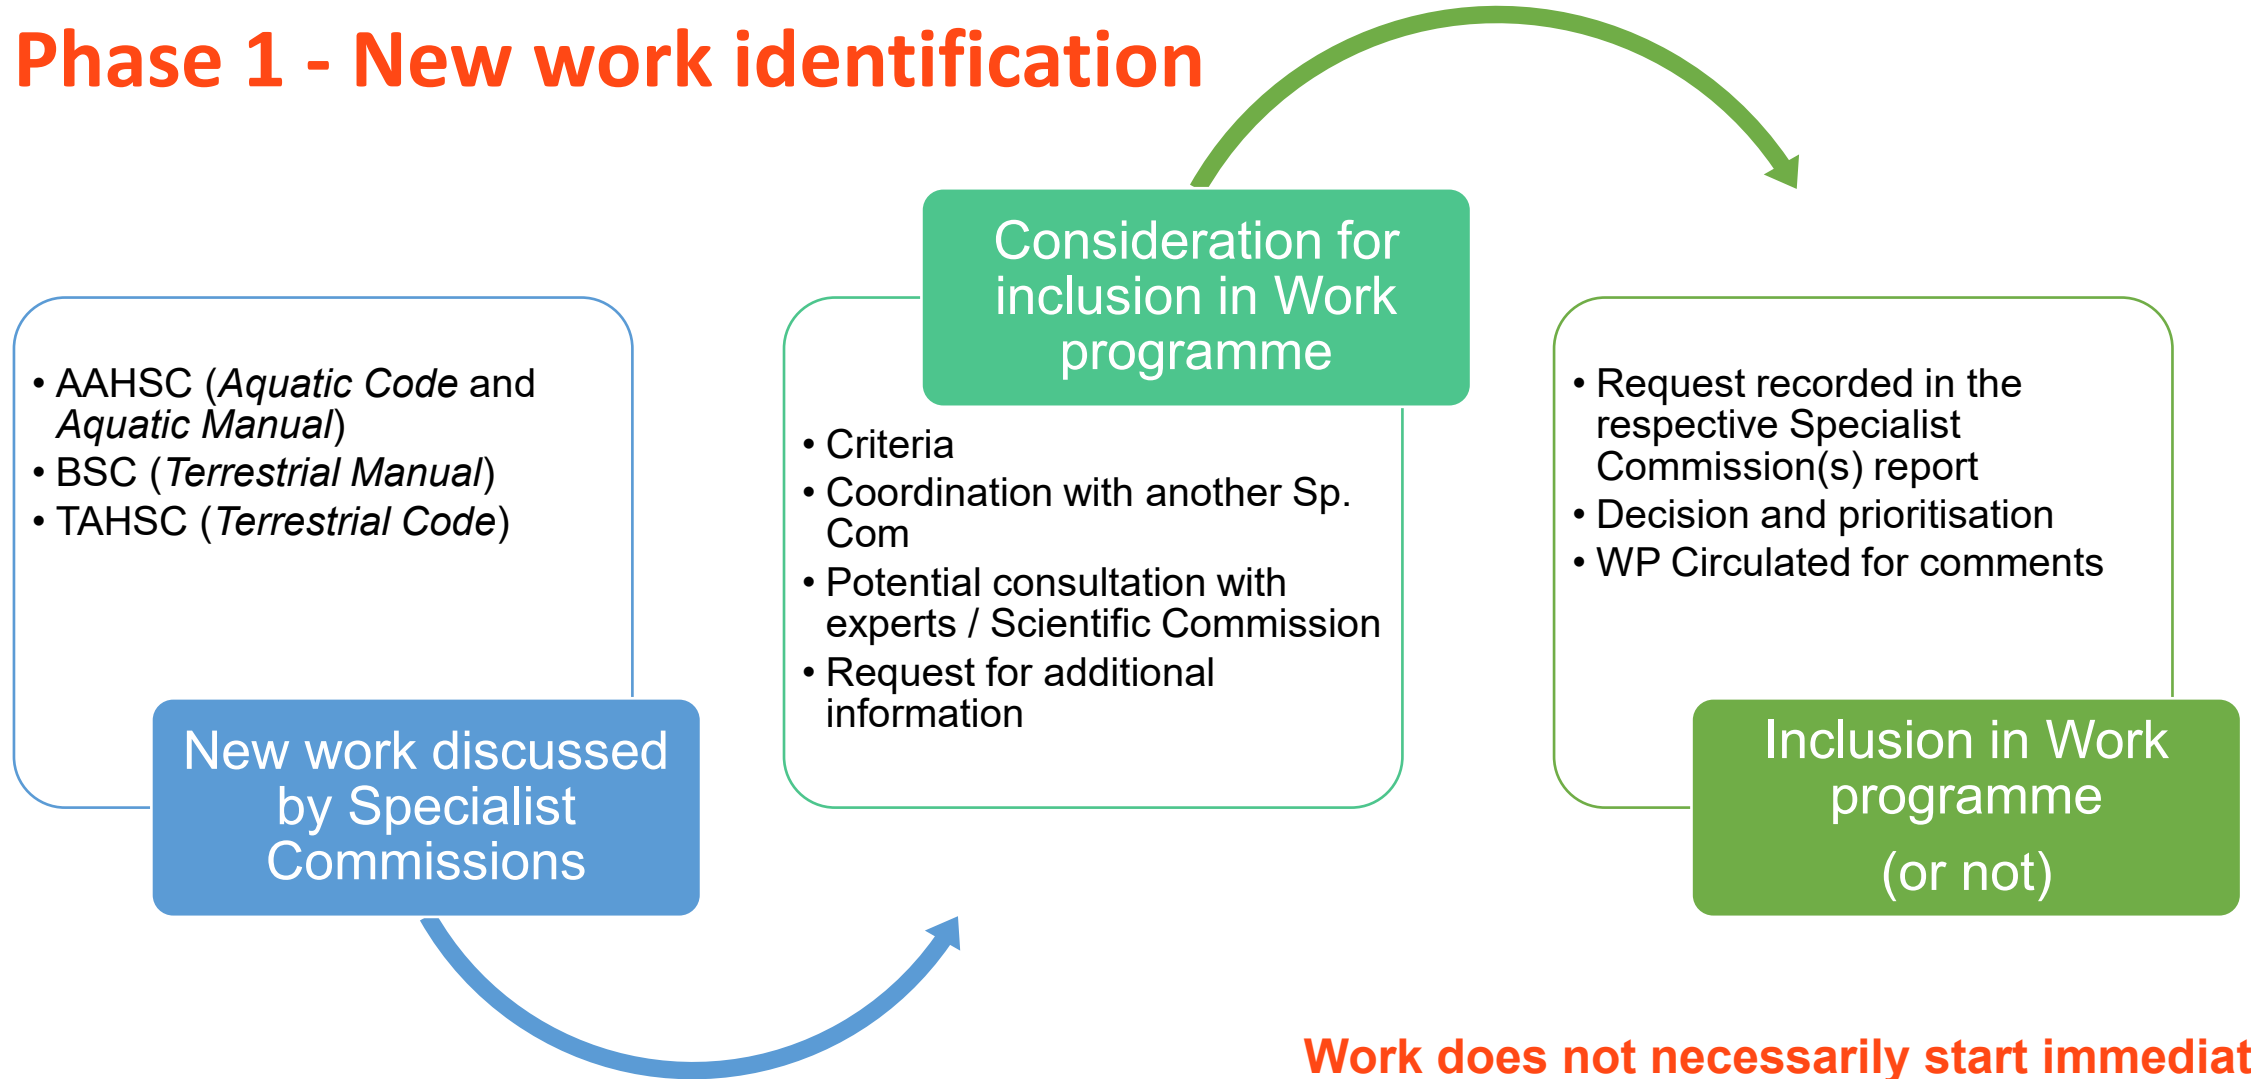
Phase 1 - New work identification

- AAHSC (*Aquatic Code* and *Aquatic Manual*)
- BSC (*Terrestrial Manual*)
- TAHSC (*Terrestrial Code*)

New work discussed by Specialist Commissions

Consideration for inclusion in Work programme

- Criteria
- Coordination with another Sp. Com
- Potential consultation with experts / Scientific Commission
- Request for additional information

- Request recorded in the respective Specialist Commission(s) report
- Decision and prioritisation
- WP Circulated for comments

Inclusion in Work programme

(or not)

Work does not necessarily start immediat